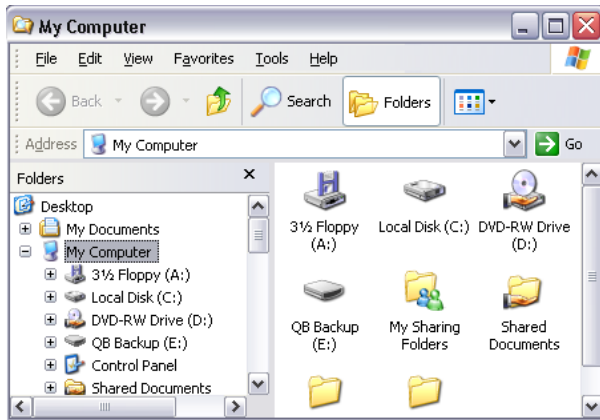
My Computer

File Edit View Favorites Tools Help

Back Search Folders

Address My Computer Go

Folders ×

Desktop
My Documents
My Computer
3½ Floppy (A:)
Local Disk (C:)
DVD-RW Drive (D:)
QB Backup (E:)
Control Panel
Shared Documents

3½ Floppy (A:)
Local Disk (C:)
DVD-RW Drive (D:)
QB Backup (E:)
My Sharing Folders
Shared Documents